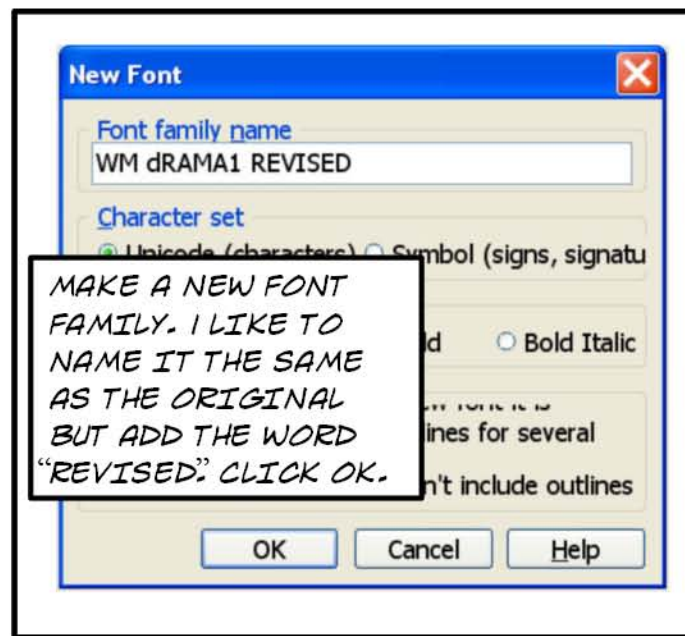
New Font

Font family name
WM dRAMA1 REVISED

Character set
Unicode (characters) Symbol (signs, signatu

MAKE A NEW FONT FAMILY. I LIKE TO NAME IT THE SAME AS THE ORIGINAL BUT ADD THE WORD "REVISED". CLICK OK.

ld Bold Italic

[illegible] font it is
lines for several

n't include outlines

OK Cancel Help